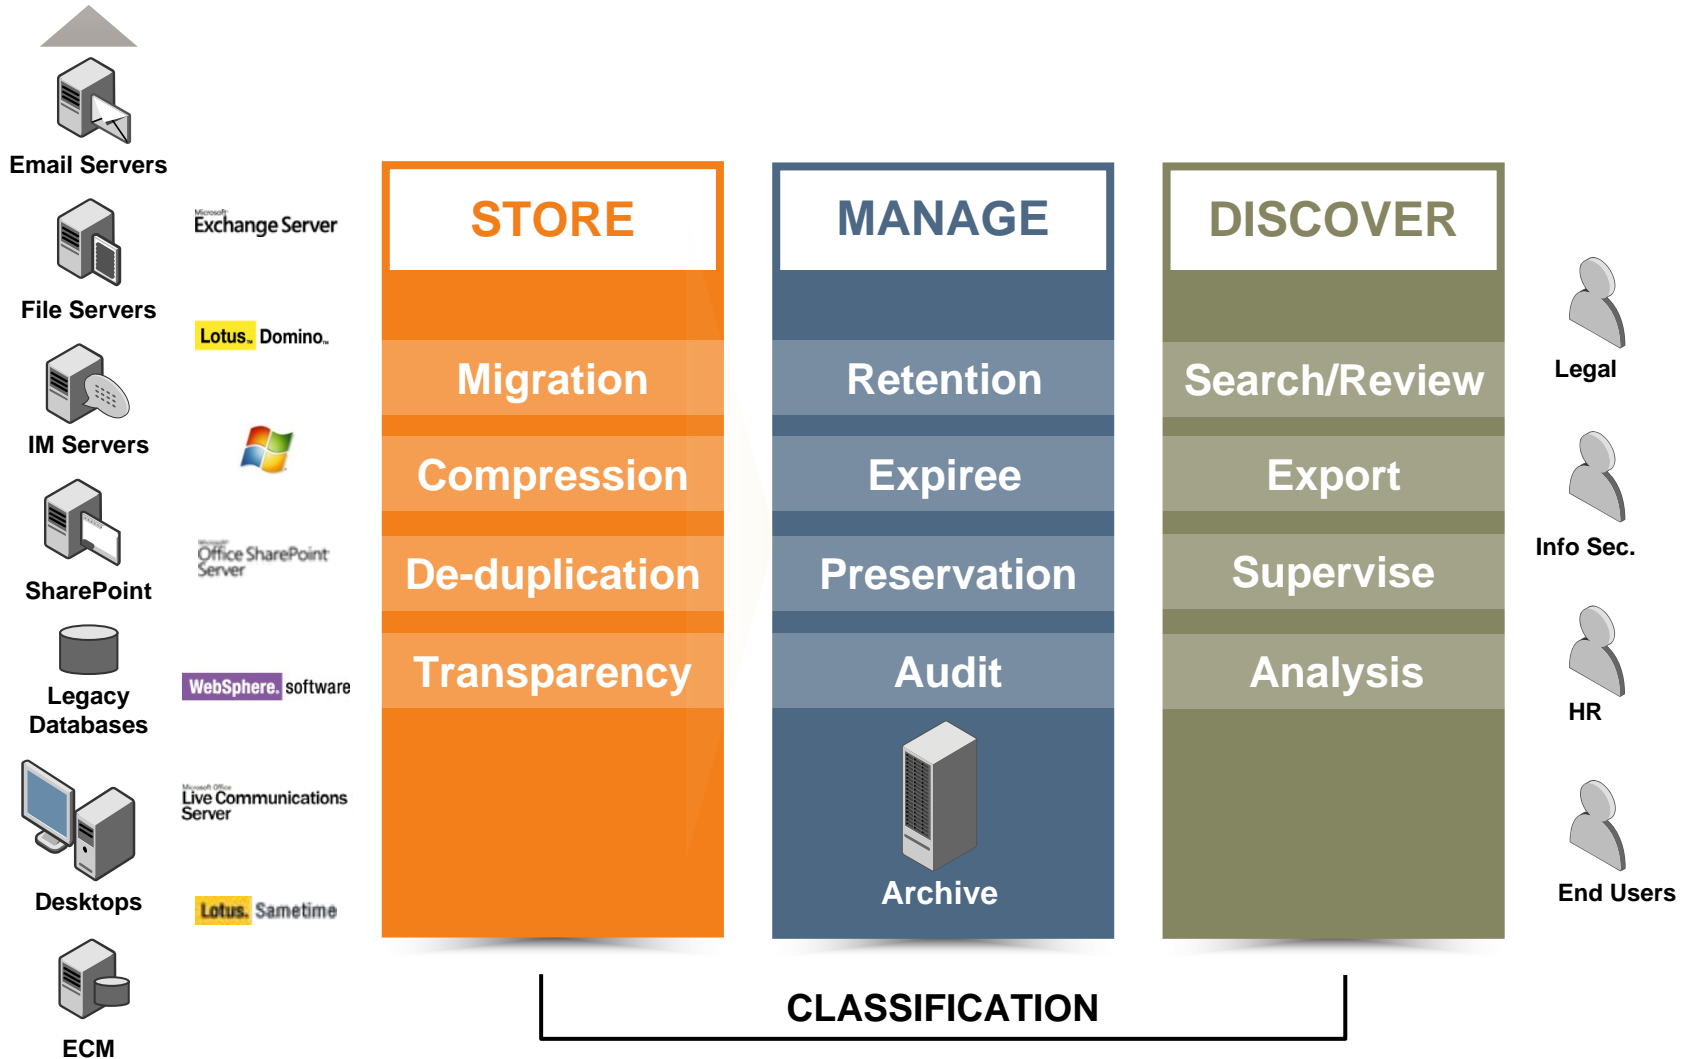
Email Servers

File Servers

IM Servers

SharePoint

Legacy Databases

Desktops

ECM

Microsoft Exchange Server

Lotus. Domino.

Microsoft Office SharePoint Server

WebSphere. software

Microsoft Office Live Communications Server

Lotus. Sametime

STORE

Migration

Compression

De-duplication

Transparency

MANAGE

Retention

Expiree

Preservation

Audit

Archive

DISCOVER

Search/Review

Export

Supervise

Analysis

Legal

Info Sec.

HR

End Users

CLASSIFICATION